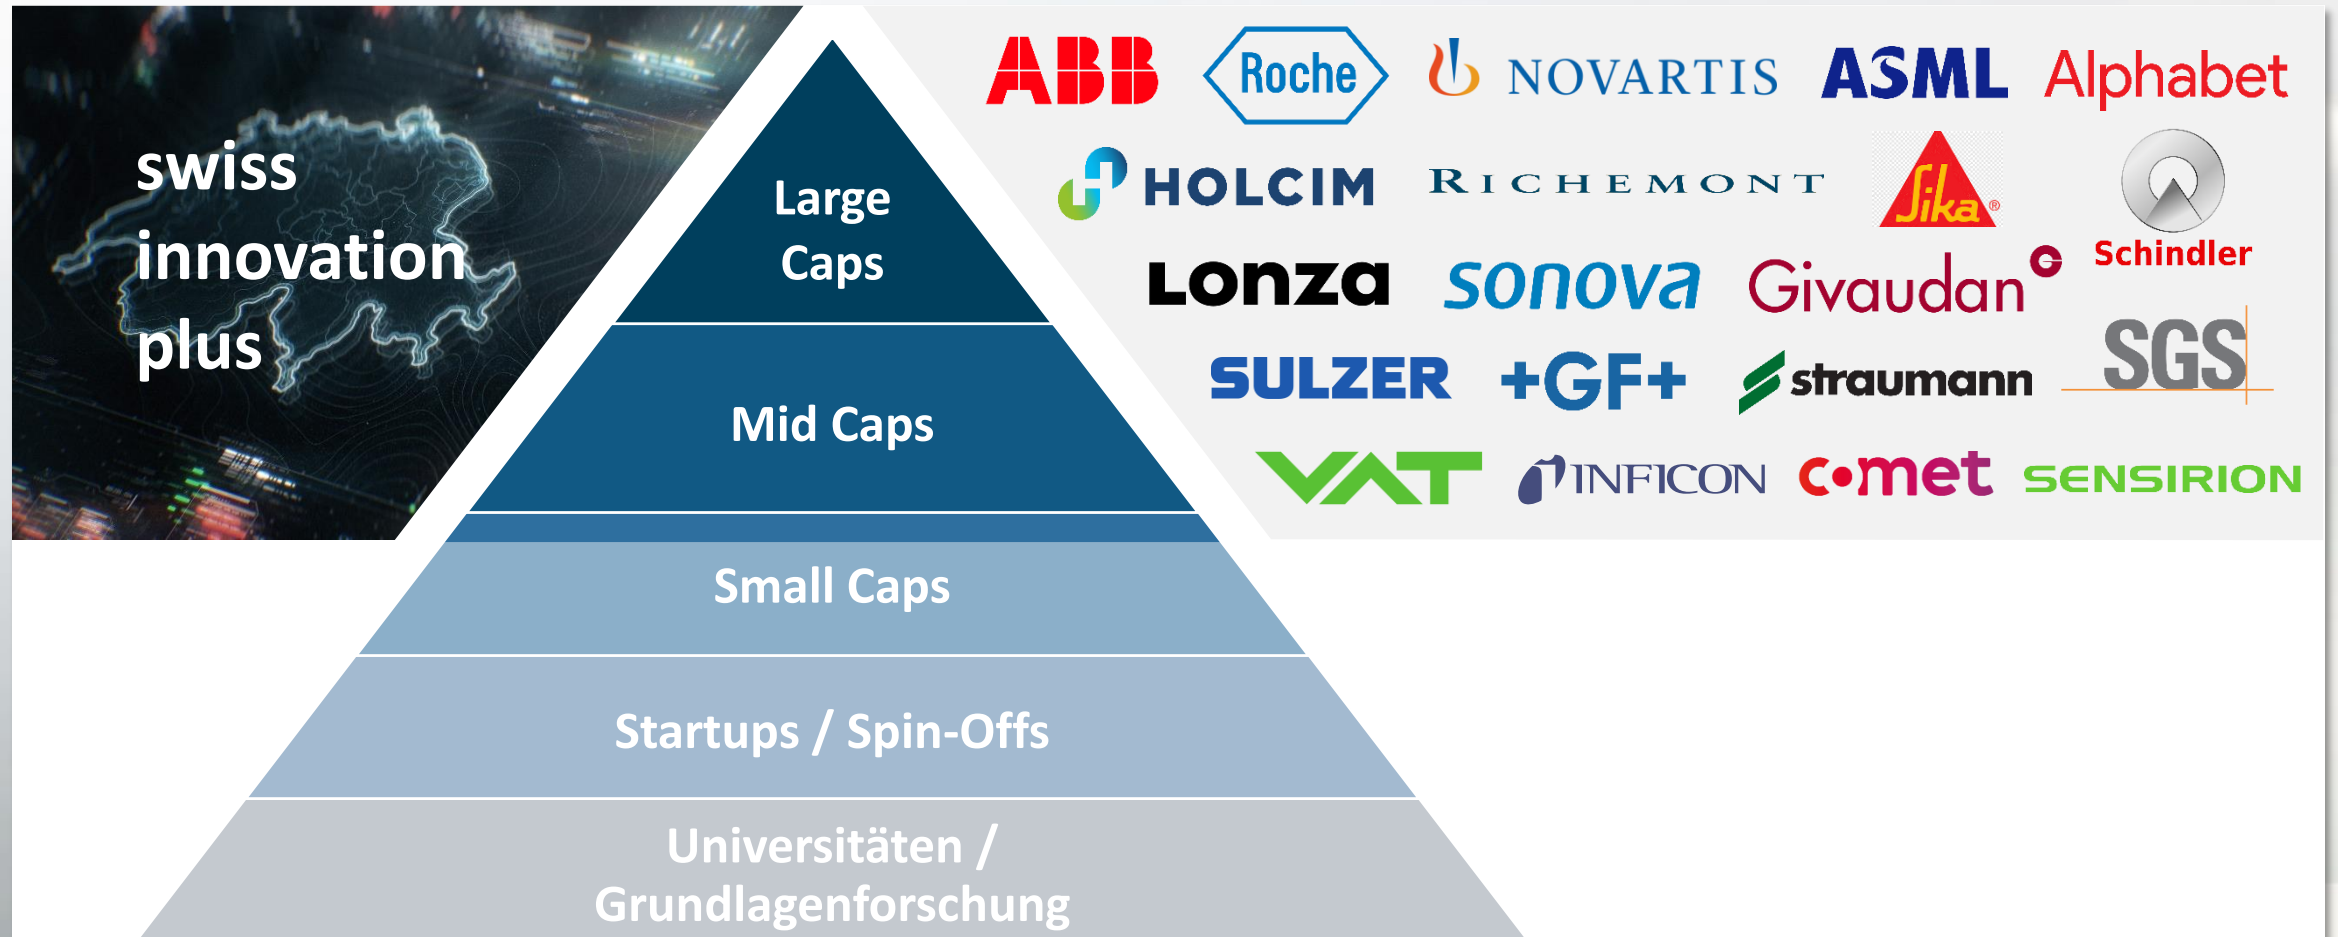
swiss innovation plus

Large Caps

Mid Caps

Small Caps

Startups / Spin-Offs

Universitäten / Grundlagenforschung

ABB Roche NOVARTIS ASML Alphabet

HOLCIM RICHEMONT Sika Schindler

Lonza sonova Givaudan

SULZER +GF+ straumann SGS

VAT INFICON comet SENSIRION